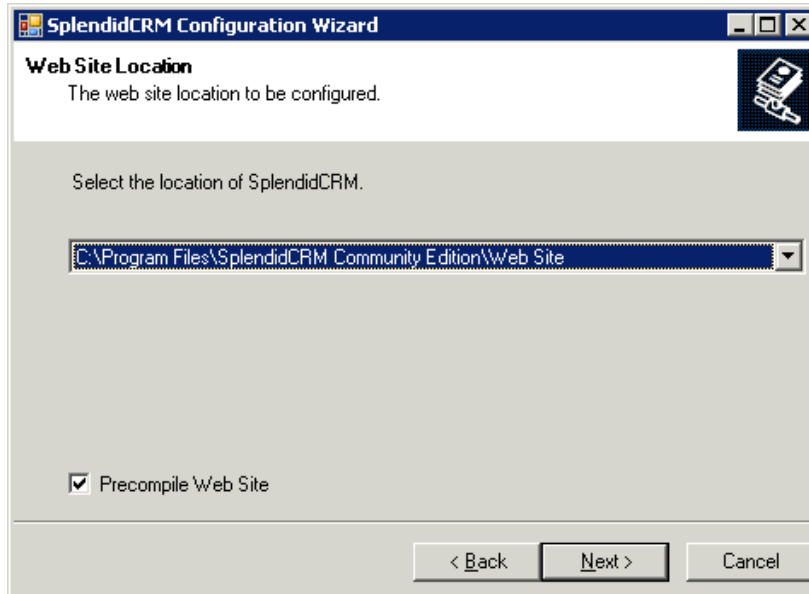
SplendidCRM Configuration Wizard

Web Site Location
The web site location to be configured.

Select the location of SplendidCRM.

C:\Program Files\SplendidCRM Community Edition\Web Site

☑ Precompile Web Site

< Back
Next >
Cancel